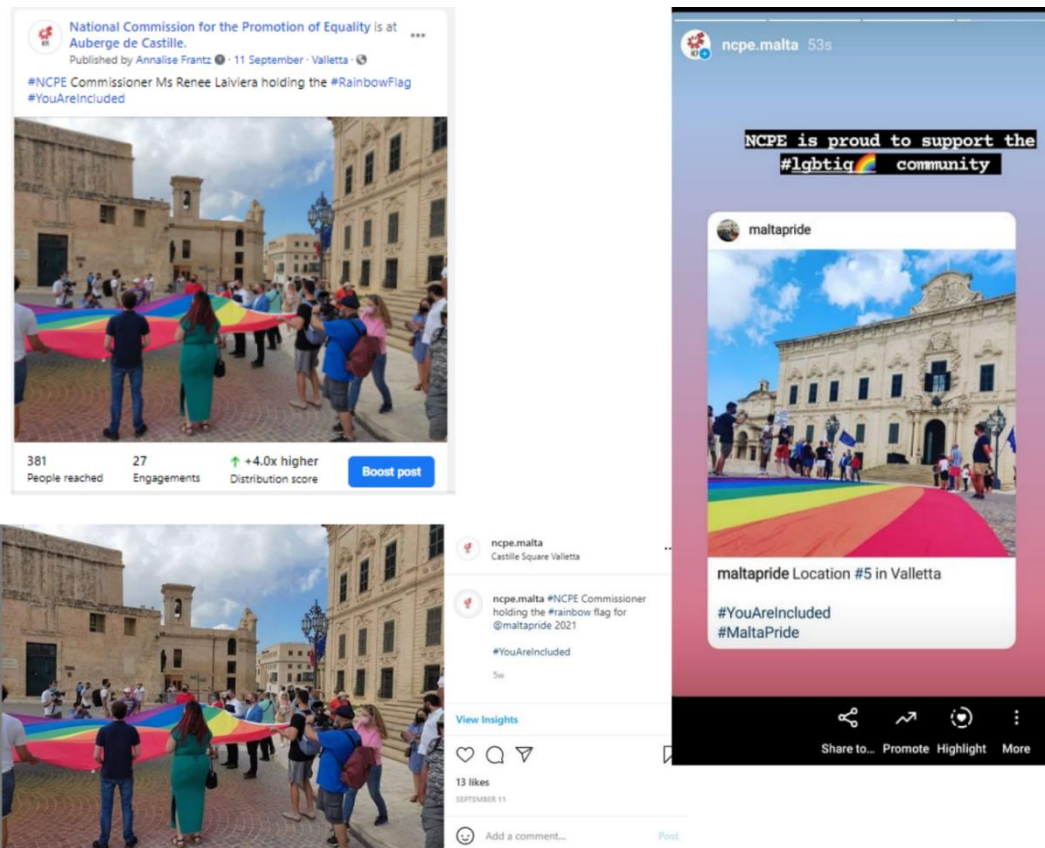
National Commission for the Promotion of Equality is at Auberge de Castille.
Published by Annalise Frantz · 11 September · Valletta ·
#NCPE Commissioner Ms Renee Laiviera holding the #RainbowFlag #YouAreIncluded

381
People reached
27
Engagements
+4.0x higher
Distribution score
Boost post

ncpe.malta
Castille Square Valletta

ncpe.malta #NCPE Commissioner holding the #rainbow flag for @maltapride 2021

#YouAreIncluded

5w

View Insights

13 likes
SEPTEMBER 11

Add a comment...
Post

ncpe.malta 53s

NCPE is proud to support the #lgbtiq🌈 community

maltapride

maltapride Location #5 in Valletta

#YouAreIncluded
#MaltaPride

Share to...
Promote
Highlight
More